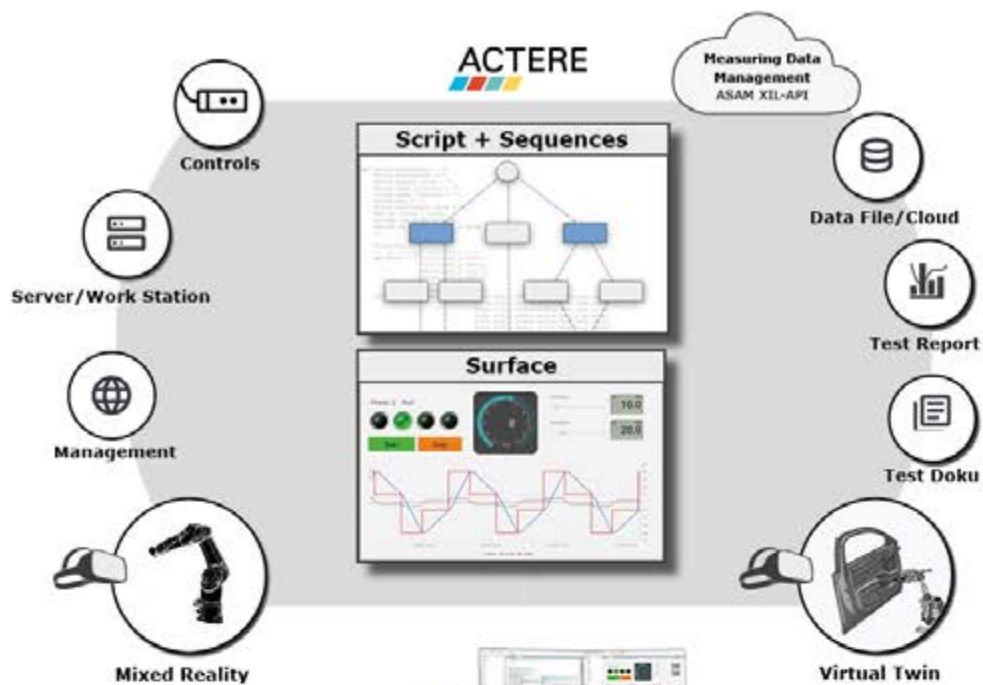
ACTERE

Measuring Data Management
ASAM XIL-API

Controls

Server/Work Station

Management

Mixed Reality

Script + Sequences

Surface

10.0

20.0

Start

Stop

Data File/Cloud

Test Report

Test Doku

Virtual Twin